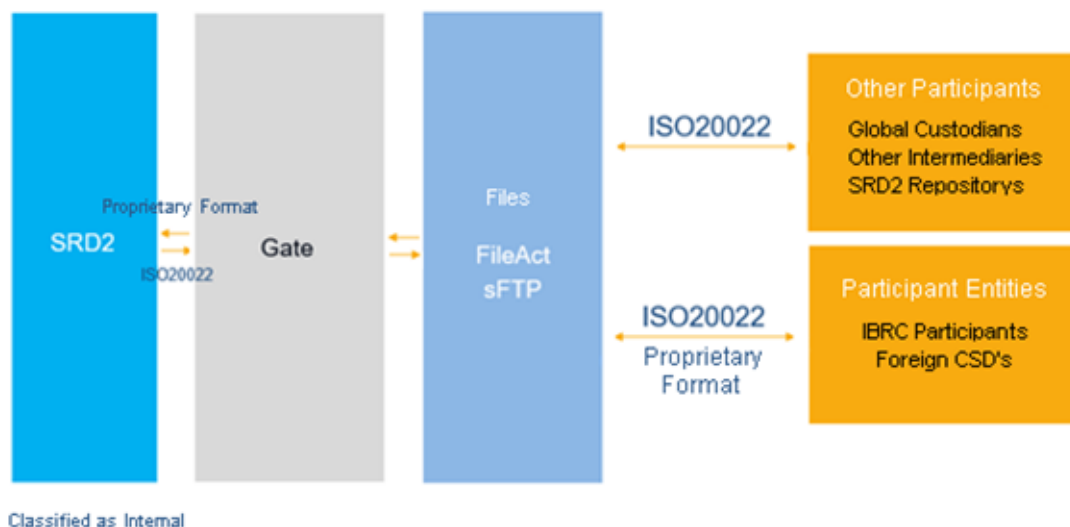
SRD2

Proprietary Format

ISO20022

Gate

Files

FileAct
sFTP

ISO20022

Other Participants
Global Custodians
Other Intermediaries
SRD2 Repositorys

ISO20022
Proprietary Format

Participant Entities
IBRC Participants
Foreign CSD's

Classified as Internal